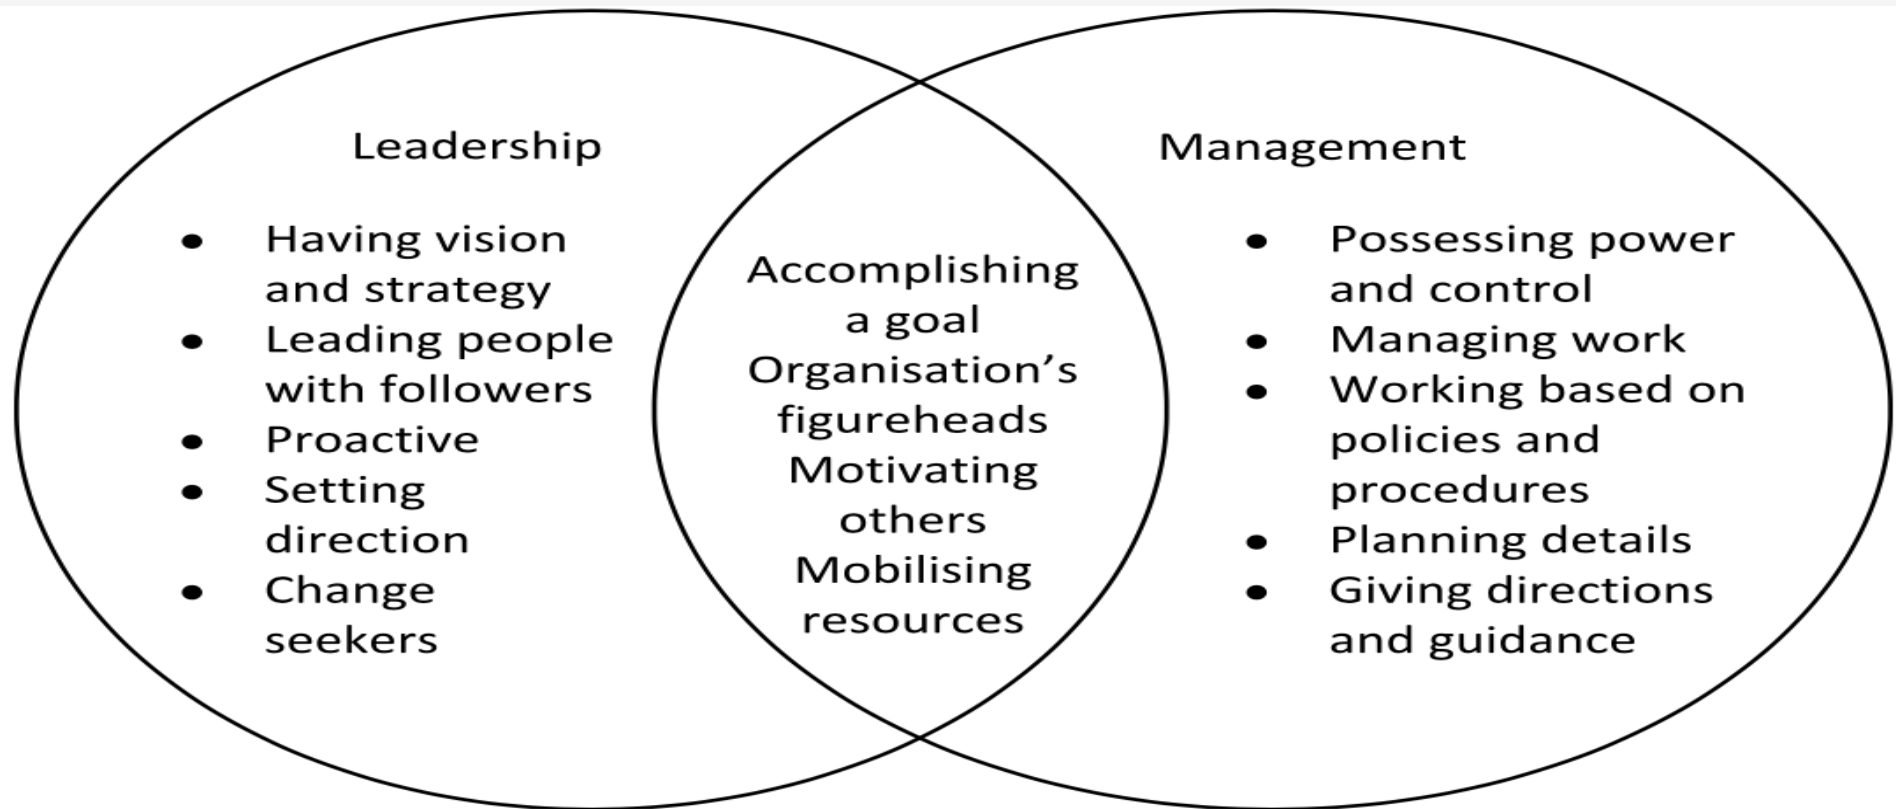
Leadership

- Having vision and strategy
- Leading people with followers
- Proactive
- Setting direction
- Change seekers

Accomplishing a goal
Organisation’s figureheads
Motivating others
Mobilising resources

Management

- Possessing power and control
- Managing work
- Working based on policies and procedures
- Planning details
- Giving directions and guidance